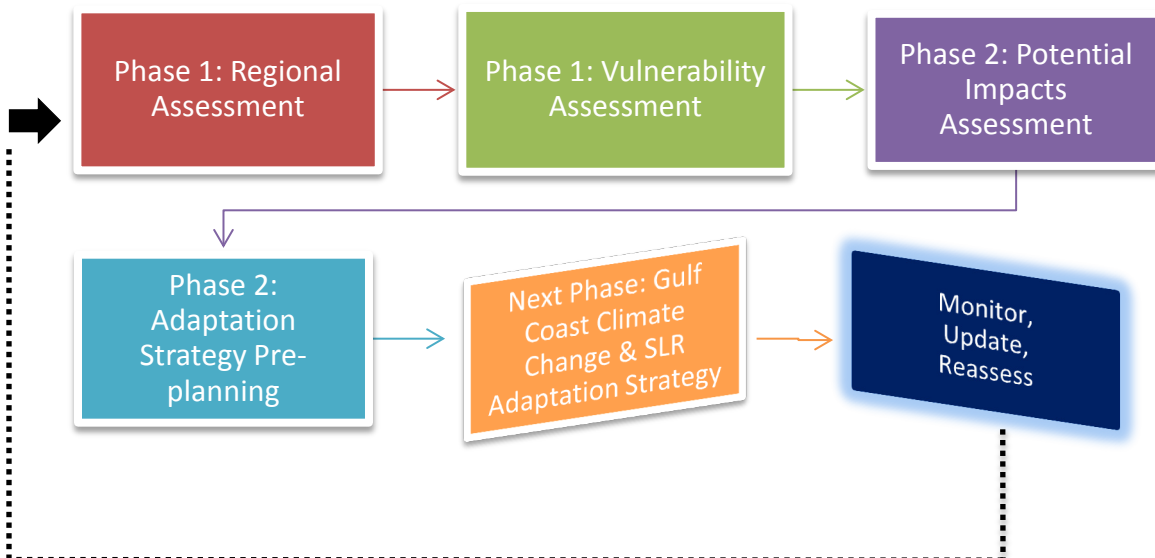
Phase 1: Regional Assessment

Phase 1: Vulnerability Assessment

Phase 2: Potential Impacts Assessment

Phase 2: Adaptation Strategy Pre-planning

Next Phase: Gulf Coast Climate Change & SLR Adaptation Strategy

Monitor, Update, Reassess